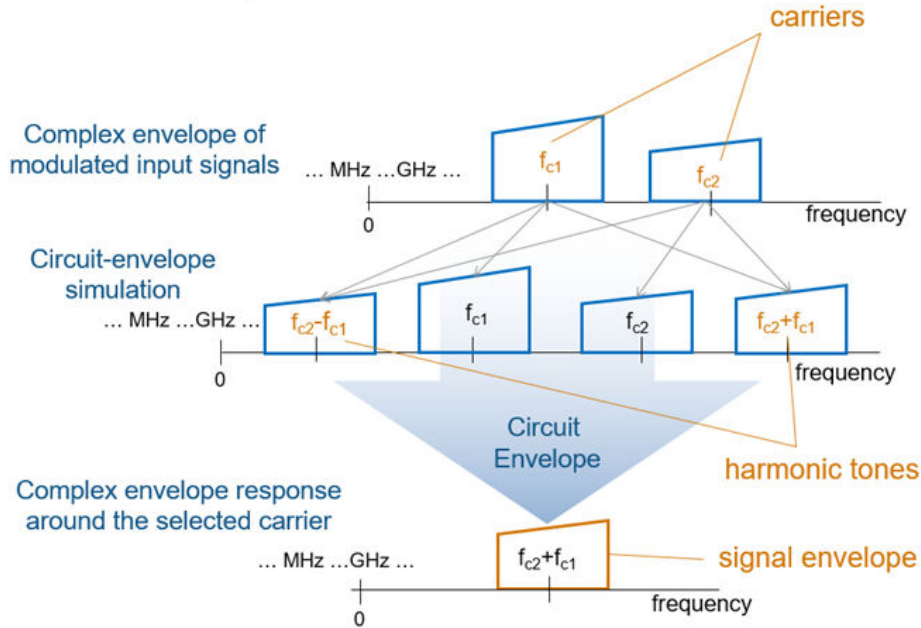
carriers

Complex envelope of modulated input signals

... MHz ...GHz ...

$f_{c1}$

$f_{c2}$

0

frequency

Circuit-envelope simulation

... MHz ...GHz ...

$f_{c2}$-$f_{c1}$

$f_{c1}$

$f_{c2}$

$f_{c2}$+$f_{c1}$

0

frequency

Circuit Envelope

harmonic tones

Complex envelope response around the selected carrier

... MHz ...GHz ...

$f_{c2}$+$f_{c1}$

signal envelope

0

frequency